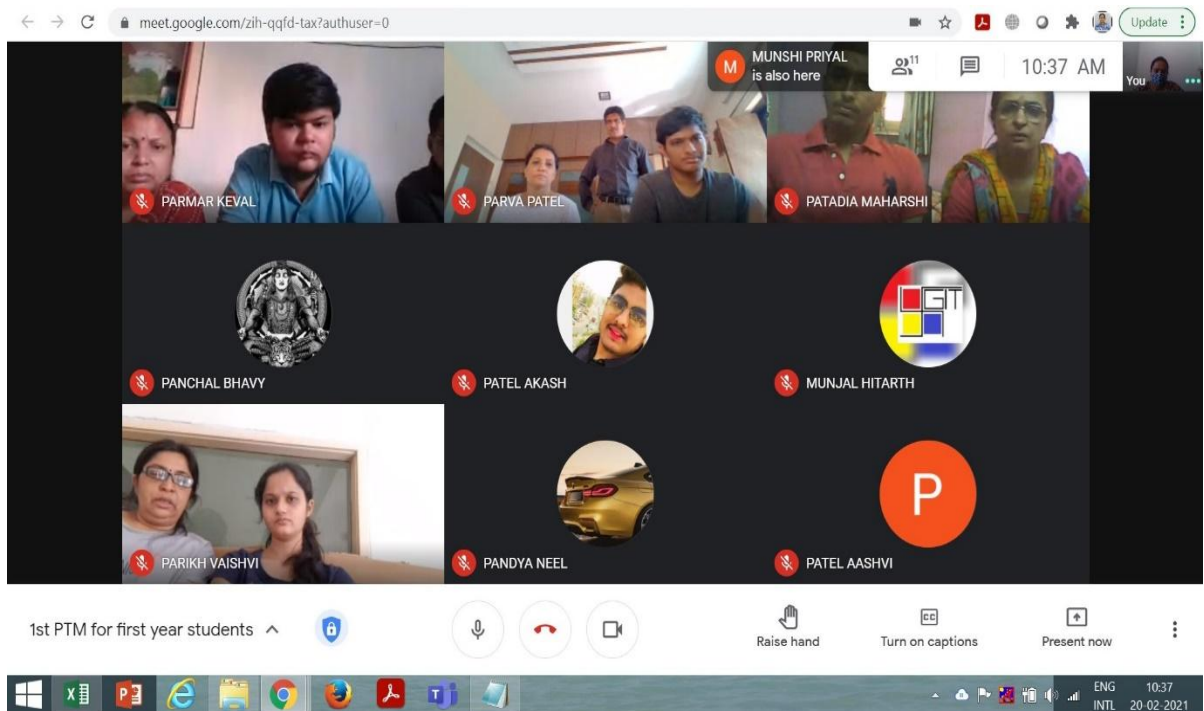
meet.google.com/zih-qqfd-tax?authuser=0

Update

M MUNSHI PRIYAL is also here

11

10:37 AM

You

PARMAR KEVAL

PARVA PATEL

PATADIA MAHARSHI

PANCHAL BHAVY

PATEL AKASH

GIT

MUNJAL HITARTH

PARIKH VAISHVI

PANDYA NEEL

P

PATEL AASHVI

1st PTM for first year students

Raise hand

CC

Turn on captions

Present now

ENG INTL

10:37 20-02-2021